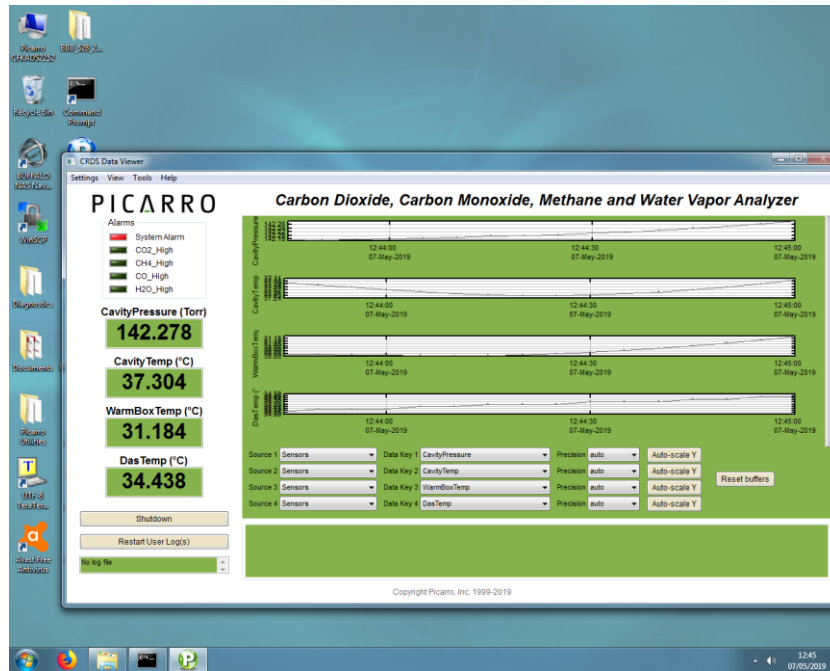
Picarro CFKADS2252

BBS-2B_2...

Recycle Bin

Command Prompt

BUFFALO NAS Nav...

WinSCP

Diagnostics

Documents

Picarro Utilities

UTF-8 Teraterm

Avast Free Antivirus

CRDS Data Viewer

Settings View Tools Help

PICARRO

Carbon Dioxide, Carbon Monoxide, Methane and Water Vapor Analyzer

Alarms
System Alarm
CO2_High
CH4_High
CO_High
H2O_High

CavityPressure (Torr)
142.278

Cavity Temp (°C)
37.304

WarmBoxTemp (°C)
31.184

DasTemp (°C)
34.438

Shutdown

Restart User Log(s)

No log file

CavityPressure
12:44:00 07-May-2019
12:44:30 07-May-2019
12:45:00 07-May-2019

CavityTemp
12:44:00 07-May-2019
12:44:30 07-May-2019
12:45:00 07-May-2019

WarmBoxTemp
12:44:00 07-May-2019
12:44:30 07-May-2019
12:45:00 07-May-2019

DasTemp
12:44:00 07-May-2019
12:44:30 07-May-2019
12:45:00 07-May-2019

Source 1 Sensors Data Key 1 CavityPressure Precision auto Auto-scale Y
Source 2 Sensors Data Key 2 CavityTemp Precision auto Auto-scale Y
Source 3 Sensors Data Key 3 WarmBoxTemp Precision auto Auto-scale Y
Source 4 Sensors Data Key 4 DasTemp Precision auto Auto-scale Y

Reset buffers

Copyright Picarro, Inc. 1999-2019

12:45
07/05/2019